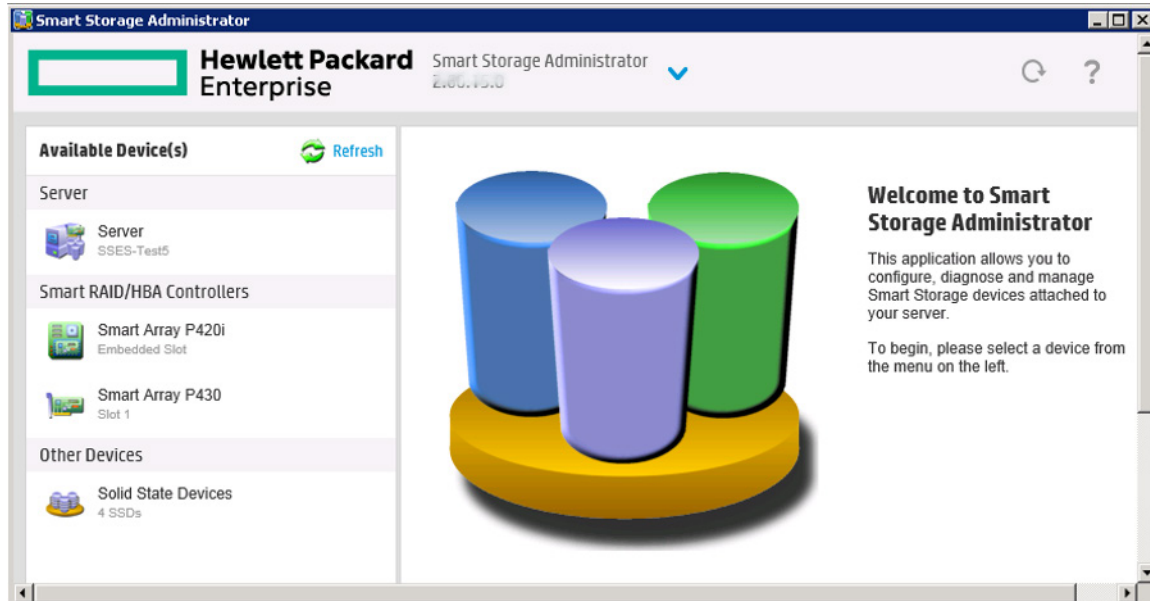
Smart Storage Administrator

Hewlett Packard Enterprise

Smart Storage Administrator
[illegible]

?

Available Device(s)

Refresh

Server

Server
SSES-Test5

Smart RAID/HBA Controllers

Smart Array P420i
Embedded Slot

Smart Array P430
Slot 1

Other Devices

Solid State Devices
4 SSDs

Welcome to Smart Storage Administrator

This application allows you to configure, diagnose and manage Smart Storage devices attached to your server.

To begin, please select a device from the menu on the left.